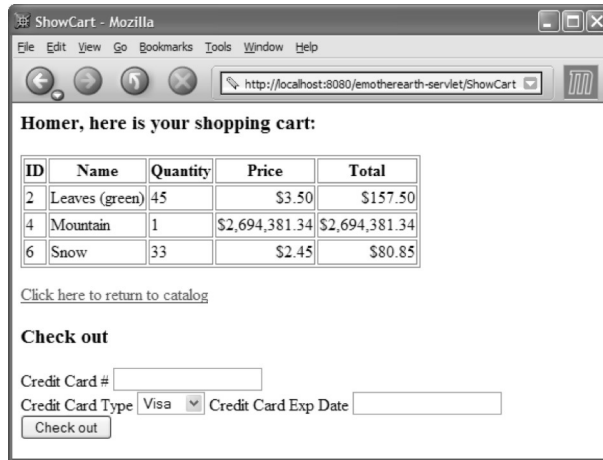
ShowCart - Mozilla

File Edit View Go Bookmarks Tools Window Help

http://localhost:8080/emotherearth-servlet/ShowCart

Homer, here is your shopping cart:

| ID | Name | Quantity | Price | Total |
|---|---|---|---|---|
| 2 | Leaves (green) | 45 | \$3.50 | \$157.50 |
| 4 | Mountain | 1 | \$2,694,381.34 | \$2,694,381.34 |
| 6 | Snow | 33 | \$2.45 | \$80.85 |

Click here to return to catalog

Check out

Credit Card #

Credit Card Type Visa Credit Card Exp Date

Check out